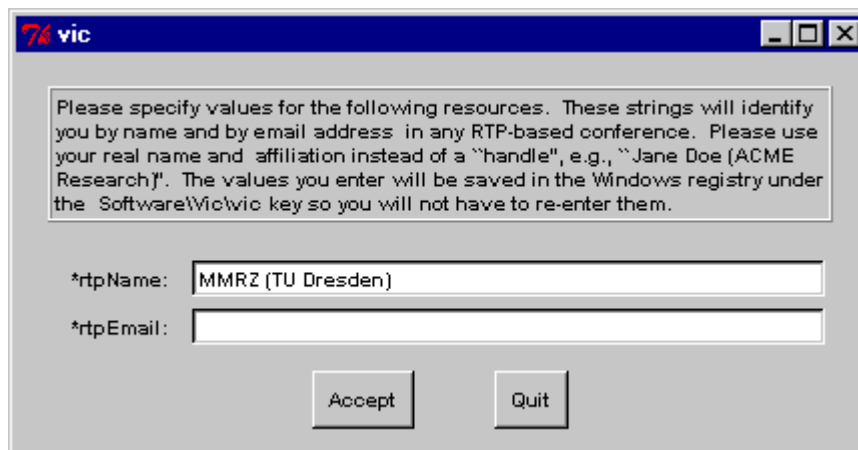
vic

Please specify values for the following resources. These strings will identify you by name and by email address in any RTP-based conference. Please use your real name and affiliation instead of a ``handle", e.g., ``Jane Doe (ACME Research)". The values you enter will be saved in the Windows registry under the Software\Vic\vic key so you will not have to re-enter them.

*rtpName: MMRZ (TU Dresden)

*rtpEmail:

Accept Quit